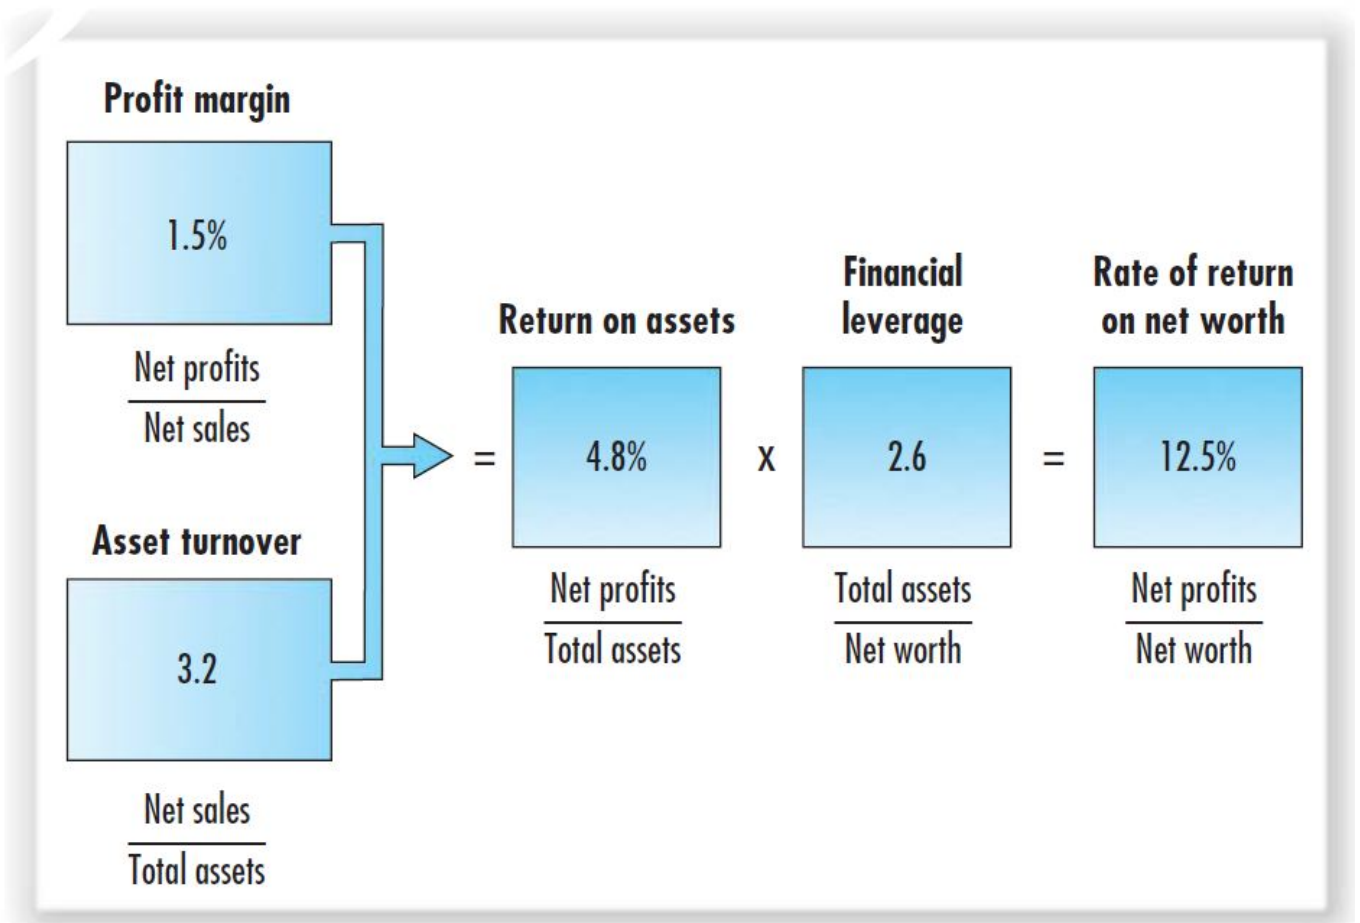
Profit margin

1.5%

$\frac{\text{Net profits}}{\text{Net sales}}$

Asset turnover

3.2

$\frac{\text{Net sales}}{\text{Total assets}}$

Return on assets

= 4.8%

$\frac{\text{Net profits}}{\text{Total assets}}$

x

Financial leverage

2.6

$\frac{\text{Total assets}}{\text{Net worth}}$

=

Rate of return on net worth

12.5%

$\frac{\text{Net profits}}{\text{Net worth}}$